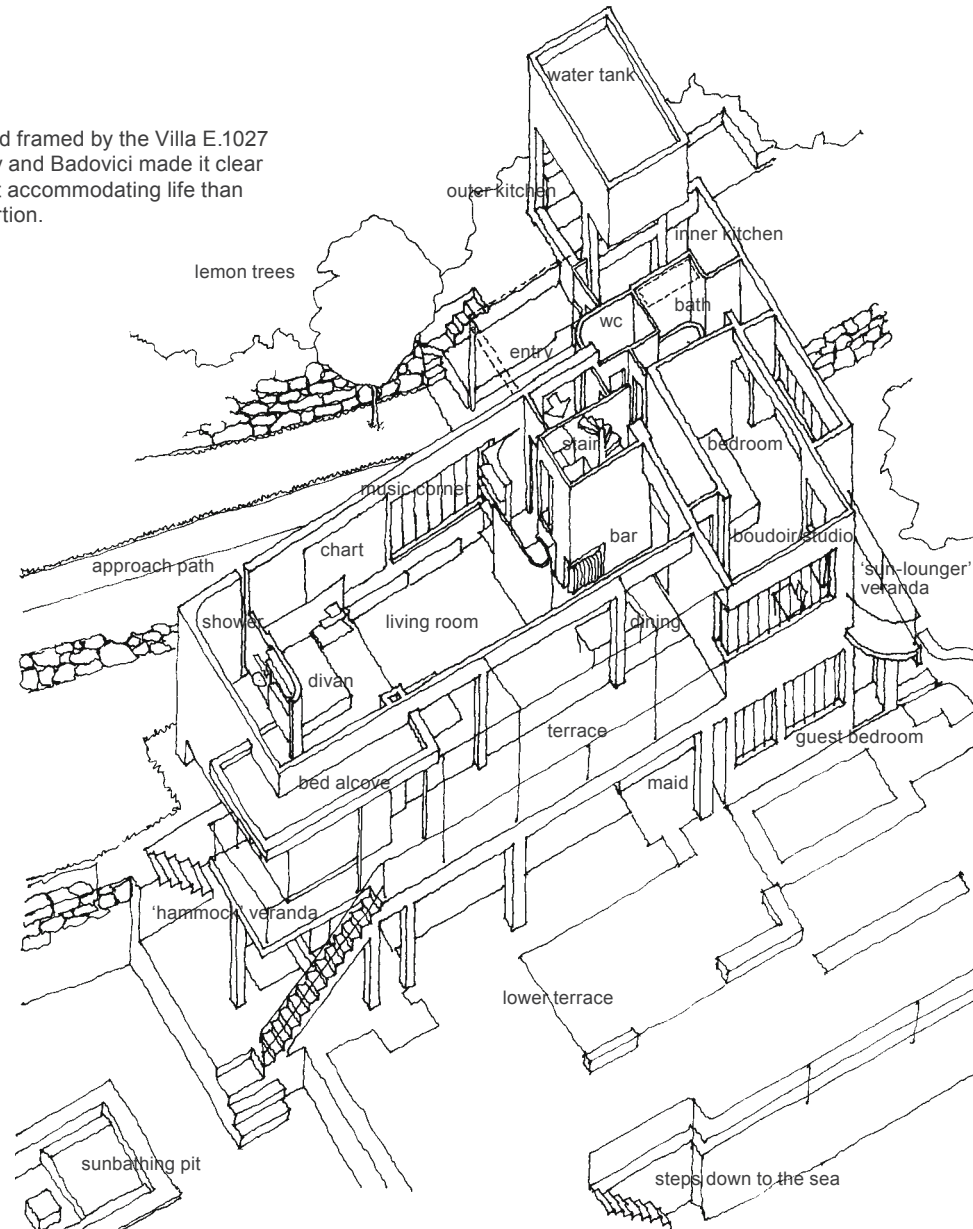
d framed by the Villa E.1027 y and Badovici made it clear t accommodating life than rtion.

water tank

outer kitchen

inner kitchen

lemon trees

bath

wc

entry

stair

bedroom

music corner

chart

bar

boudoir/studio

approach path

'sun-lounger' veranda

shower

living room

dining

divan

terrace

guest bedroom

bed alcove

maid

'hammock' veranda

lower terrace

sunbathing pit

steps down to the sea